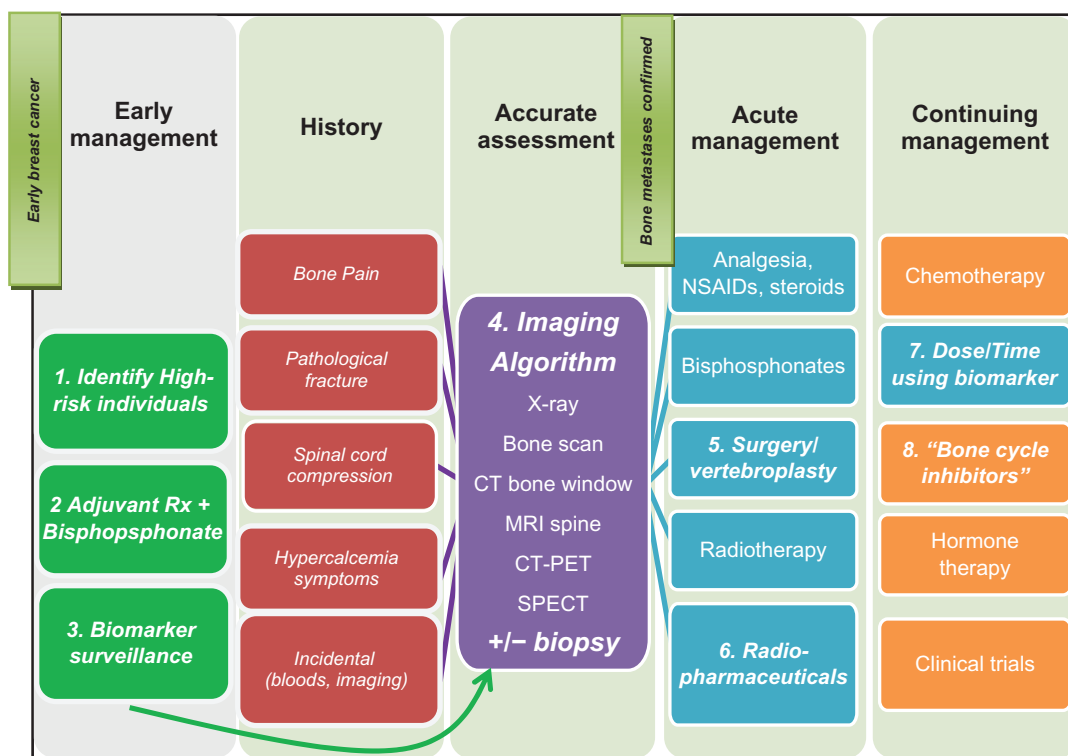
Early breast cancer

Early management

1. Identify High-risk individuals

2 Adjuvant Rx + Bisphopsphonate

3. Biomarker surveillance

History

Bone Pain

Pathological fracture

Spinal cord compression

Hypercalcemia symptoms

Incidental (bloods, imaging)

Accurate assessment

4. Imaging Algorithm

X-ray

Bone scan

CT bone window

MRI spine

CT-PET

SPECT

+/− biopsy

Bone metastases confirmed

Acute management

Analgesia, NSAIDs, steroids

Bisphosphonates

5. Surgery/ vertebroplasty

Radiotherapy

6. Radio-pharmaceuticals

Continuing management

Chemotherapy

7. Dose/Time using biomarker

8. “Bone cycle inhibitors”

Hormone therapy

Clinical trials